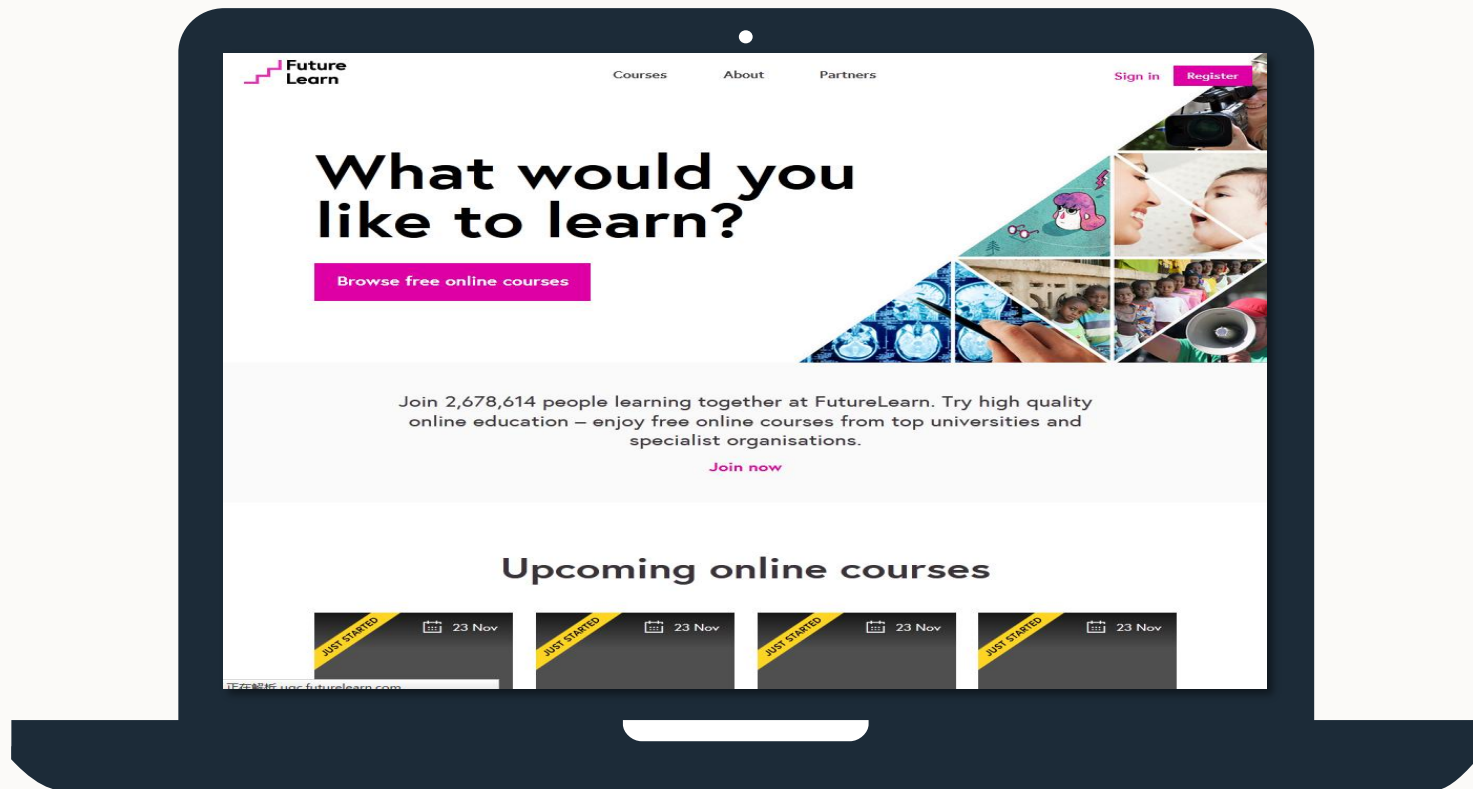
Future Learn

Courses About Partners

Sign in Register

What would you like to learn?

Browse free online courses

Join 2,678,614 people learning together at FutureLearn. Try high quality online education – enjoy free online courses from top universities and specialist organisations.

Join now

Upcoming online courses

JUST STARTED 23 Nov

JUST STARTED 23 Nov

JUST STARTED 23 Nov

JUST STARTED 23 Nov

正在解析 ugc.futurelearn.com...